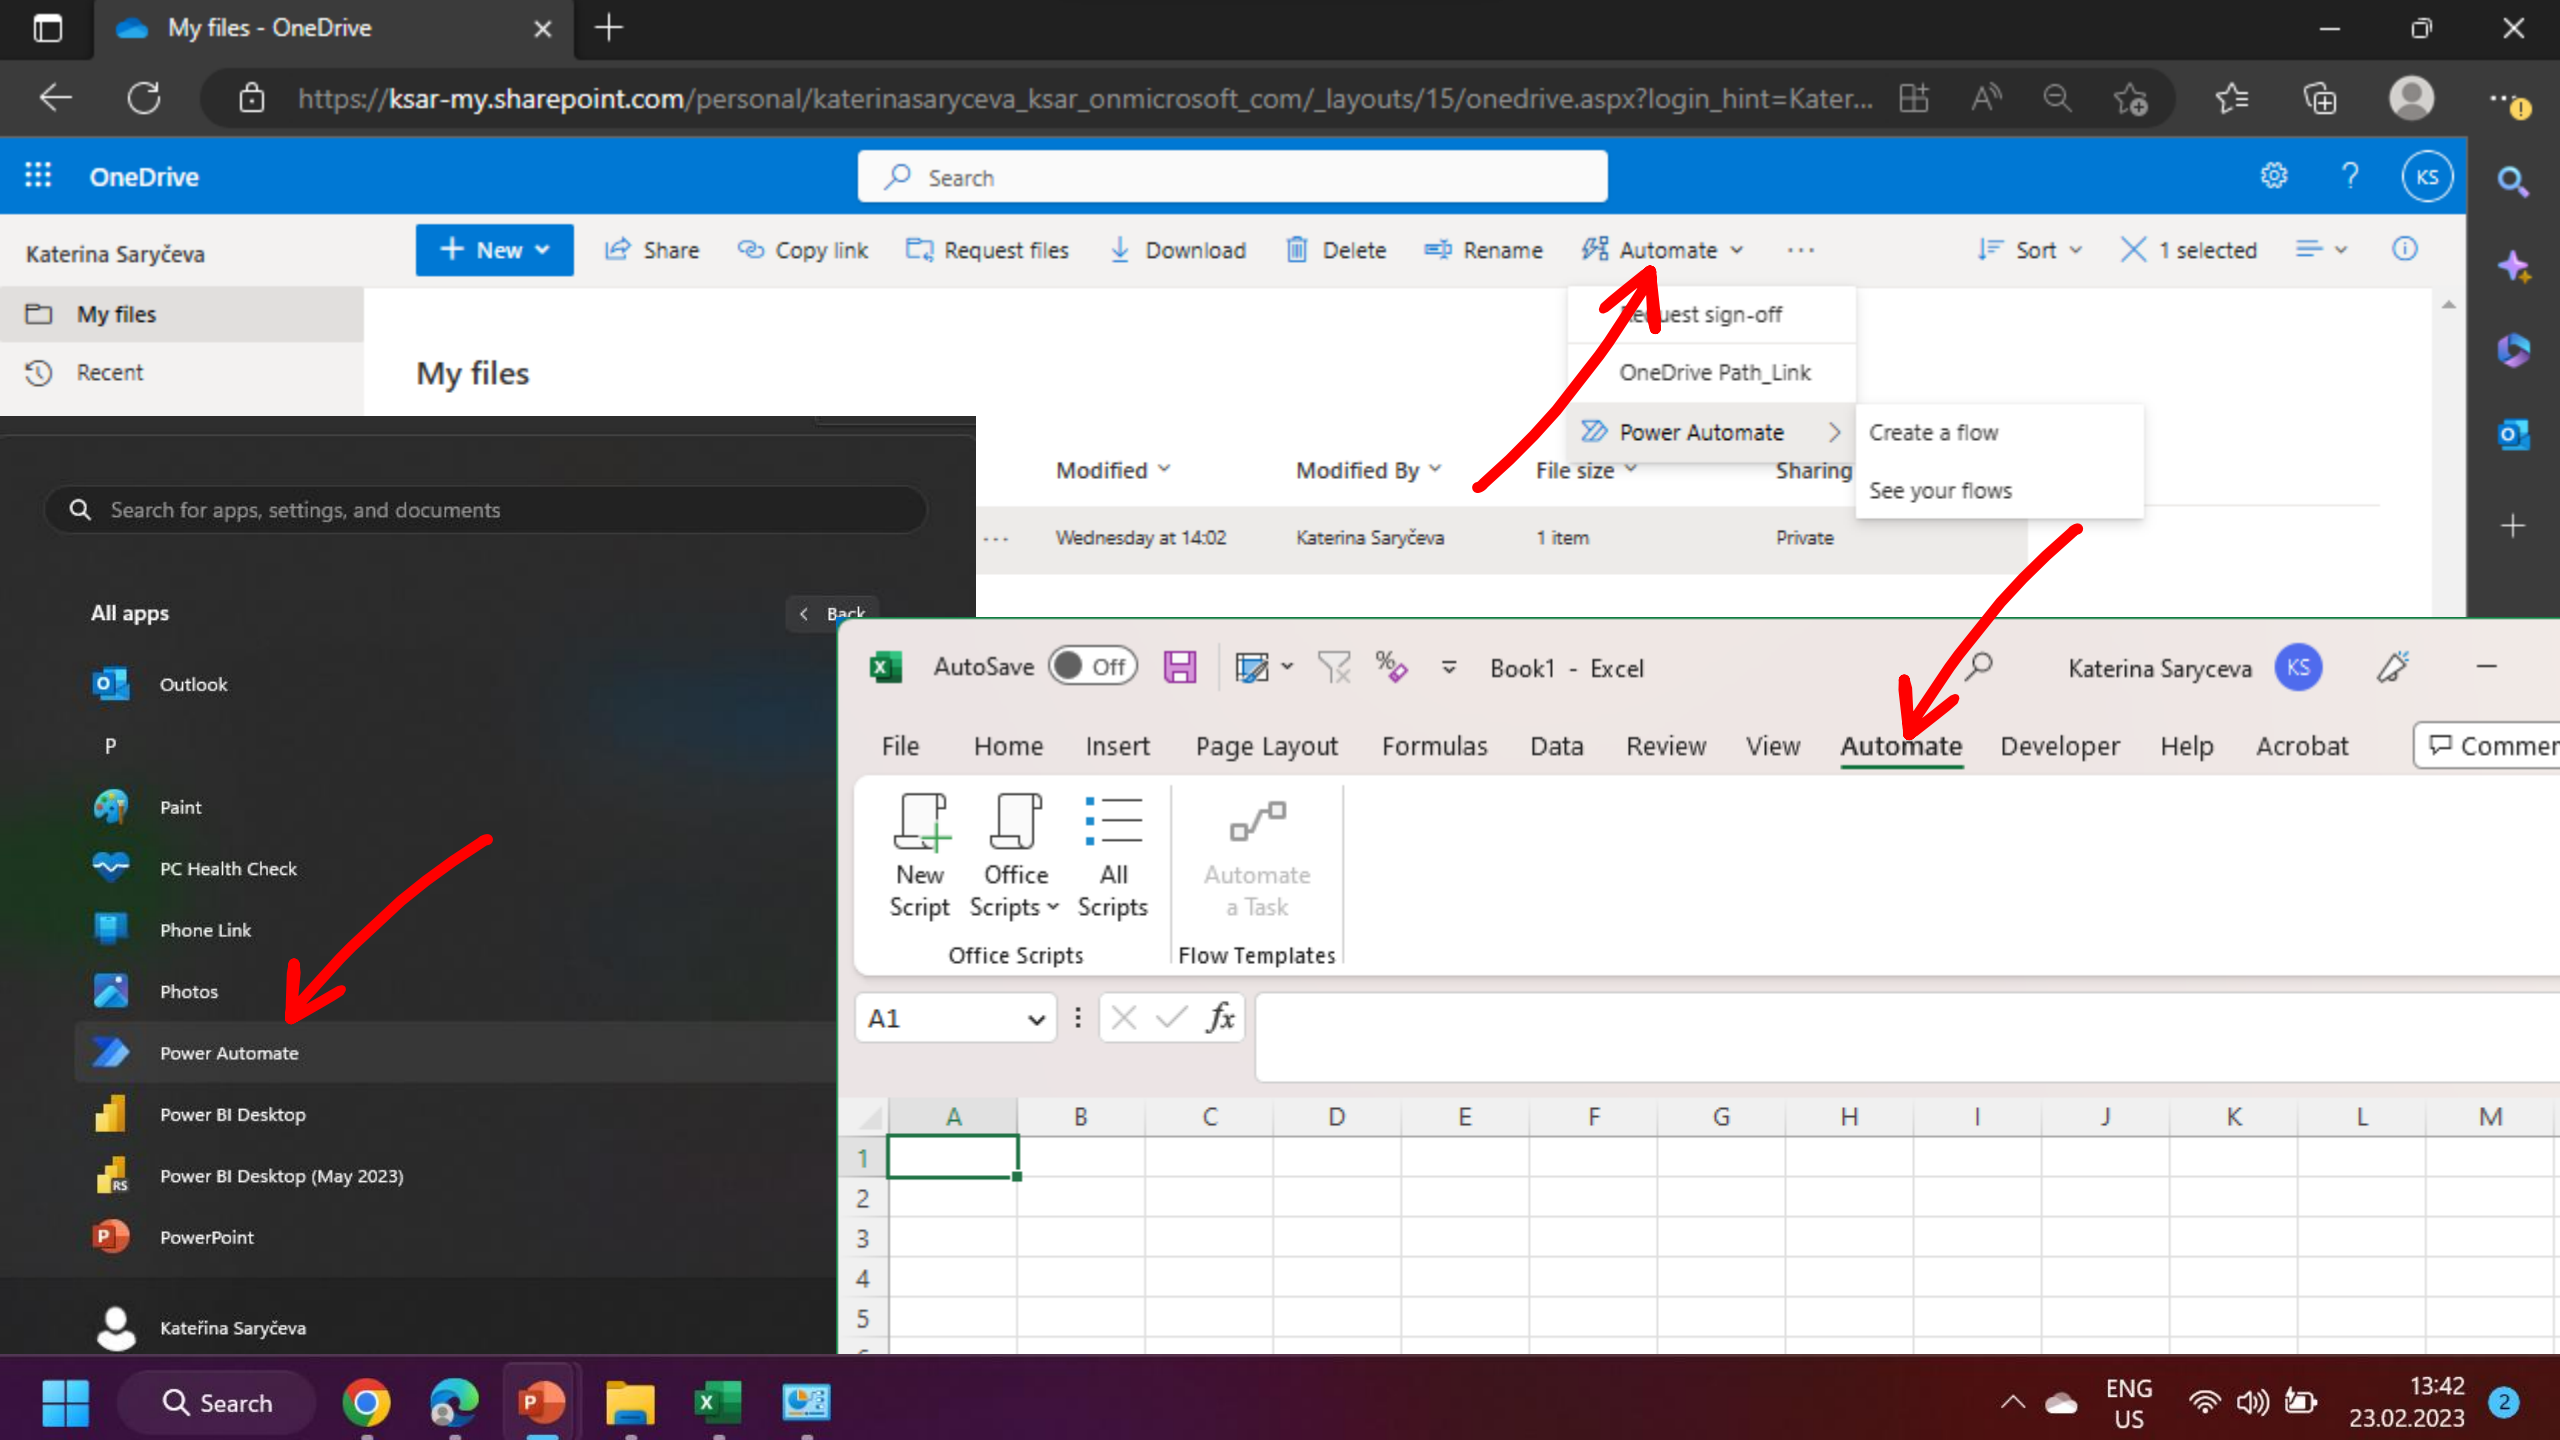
My files - OneDrive

https://ksar-my.sharepoint.com/personal/katerinasaryceva_ksar_onmicrosoft_com/_layouts/15/onedrive.aspx?login_hint=Kater...

OneDrive

Search

KS

Katerina Saryčeva

New

Share

Copy link

Request files

Download

Delete

Rename

Automate

Sort

1 selected

My files

Recent

My files

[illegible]uest sign-off

OneDrive Path_Link

Power Automate

Create a flow

See your flows

Modified

Modified By

File size

Sharing

Wednesday at 14:02

Katerina Saryčeva

1 item

Private

Search for apps, settings, and documents

All apps

Back

Outlook

P

Paint

PC Health Check

Phone Link

Photos

Power Automate

Power BI Desktop

Power BI Desktop (May 2023)

PowerPoint

Kateřina Saryčeva

AutoSave

Off

Book1 - Excel

Katerina Saryceva

KS

File

Home

Insert

Page Layout

Formulas

Data

Review

View

Automate

Developer

Help

Acrobat

Commer

New Script

Office Scripts

All Scripts

Automate a Task

Office Scripts

Flow Templates

A1

$fx$

| | A | B | C | D | E | F | G | H | I | J | K | L | M |
|---|---|---|---|---|---|---|---|---|---|---|---|---|---|
| 1 | | | | | | | | | | | | | |
| 2 | | | | | | | | | | | | | |
| 3 | | | | | | | | | | | | | |
| 4 | | | | | | | | | | | | | |
| 5 | | | | | | | | | | | | | |

Search

ENG
US

13:42
23.02.2023

2